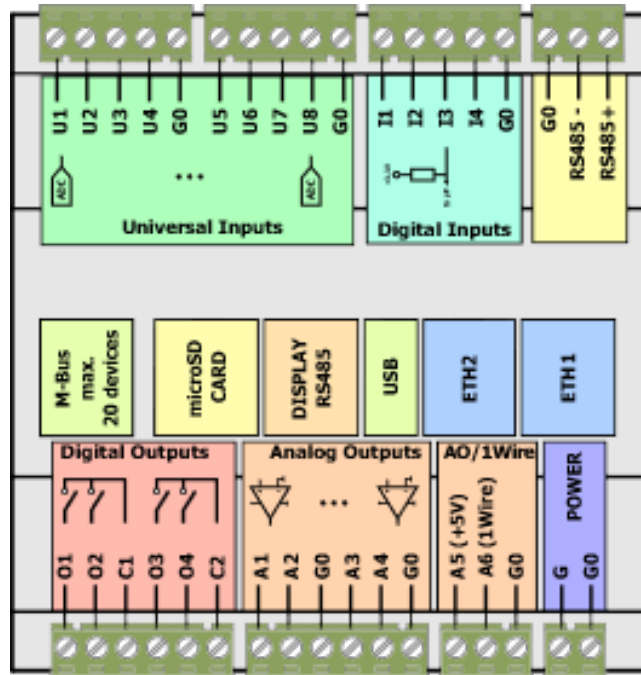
U1 U2 U3 U4 G0 U5 U6 U7 U8 G0

Universal Inputs

I1 I2 I3 I4 G0

Digital Inputs

G0 RS485 - RS485 +

M-Bus max. 20 devices

microSD CARD

DISPLAY RS485

USB

ETH2

ETH1

Digital Outputs

O1 O2 C1 O3 O4 C2

Analog Outputs

A1 A2 G0 A3 A4 G0

AO/1Wire

A5 (+5V) A6 (1Wire) G0

POWER

G G0